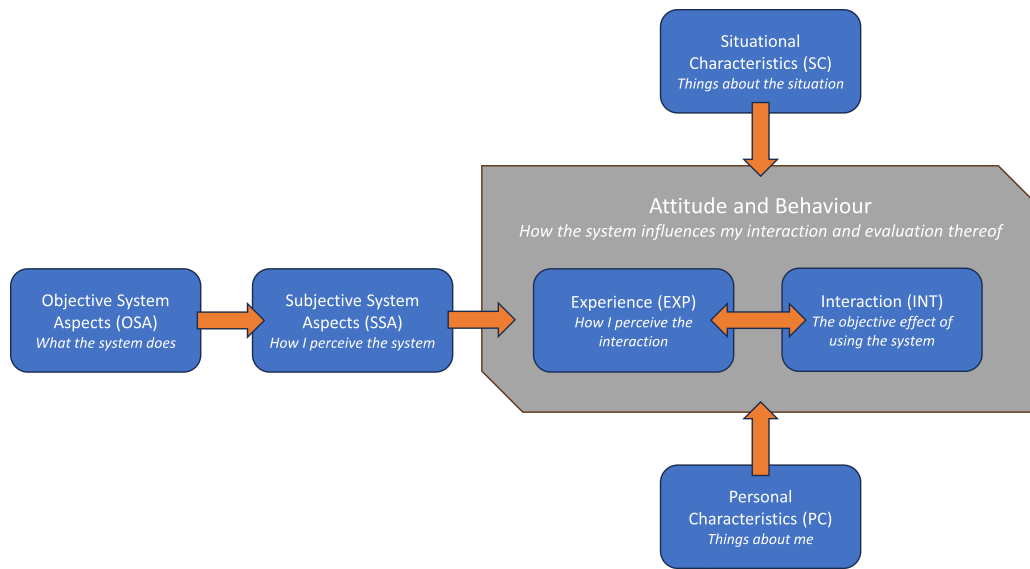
Situational Characteristics (SC)
Things about the situation

Attitude and Behaviour
How the system influences my interaction and evaluation thereof

Objective System Aspects (OSA)
What the system does

Subjective System Aspects (SSA)
How I perceive the system

Experience (EXP)
How I perceive the interaction

Interaction (INT)
The objective effect of using the system

Personal Characteristics (PC)
Things about me